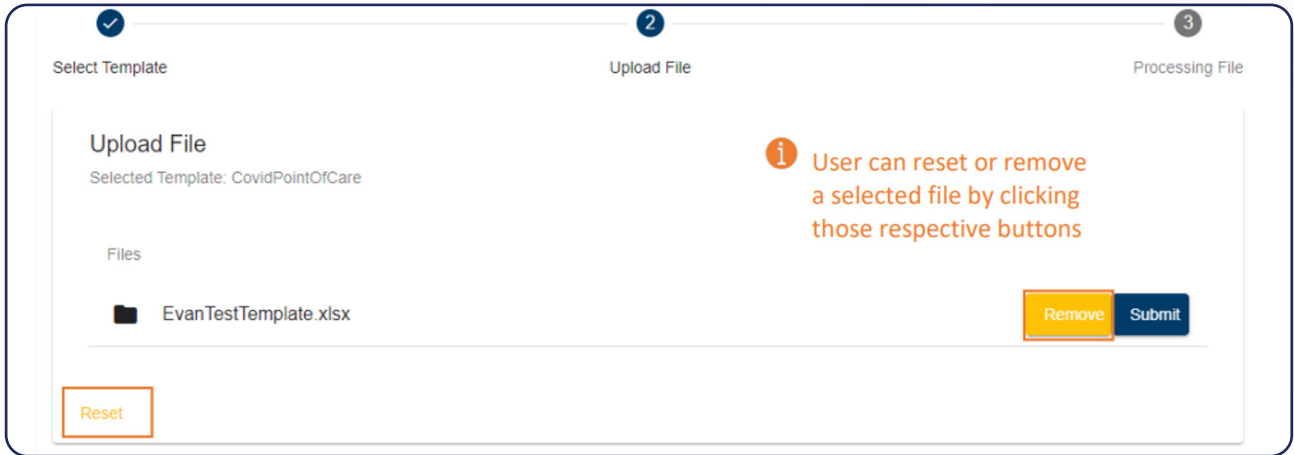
2

3

Select Template

Upload File

Processing File

Upload File

Selected Template: CovidPointOfCare

User can reset or remove a selected file by clicking those respective buttons

Files

EvanTestTemplate.xlsx

Remove

Submit

Reset